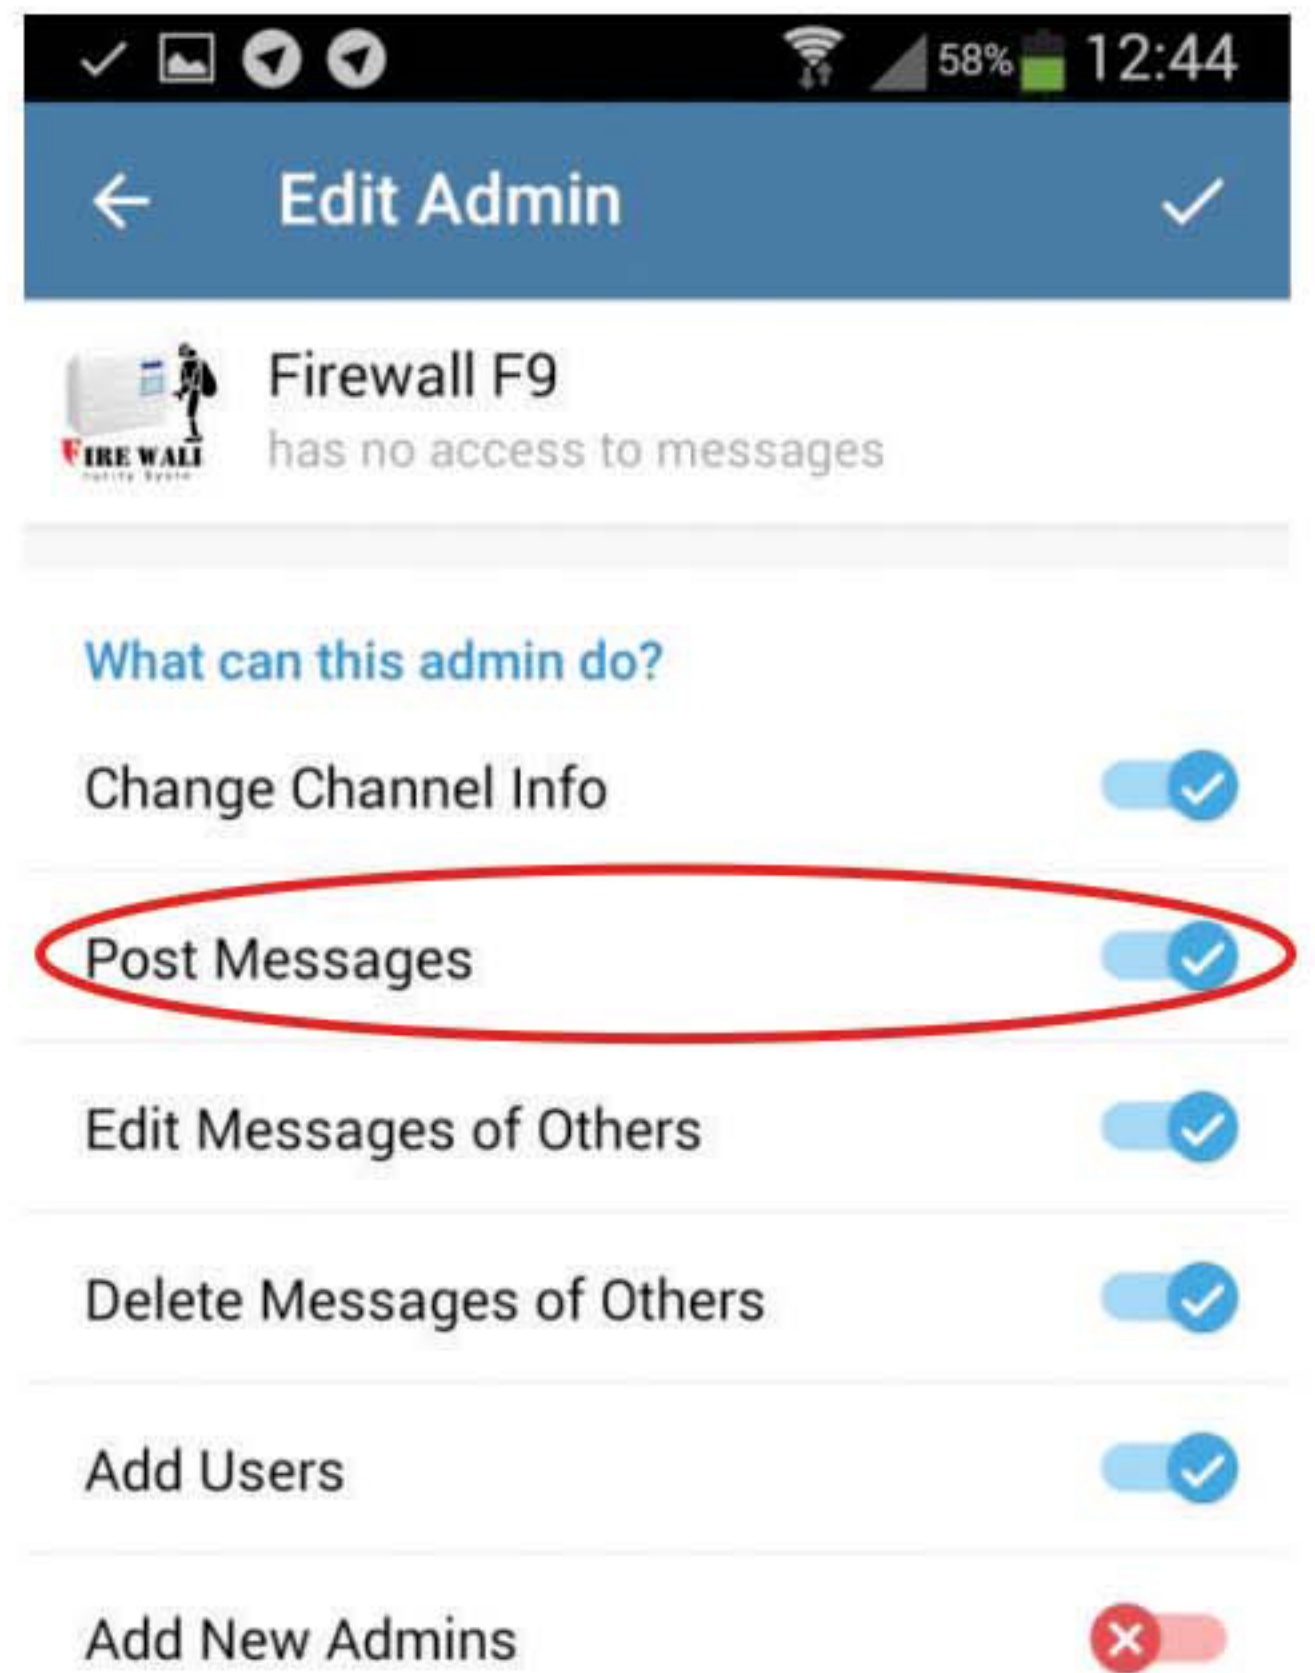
58% 12:44

Edit Admin

FIRE WALL
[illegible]

Firewall F9
has no access to messages

What can this admin do?

Change Channel Info

Post Messages

Edit Messages of Others

Delete Messages of Others

Add Users

Add New Admins